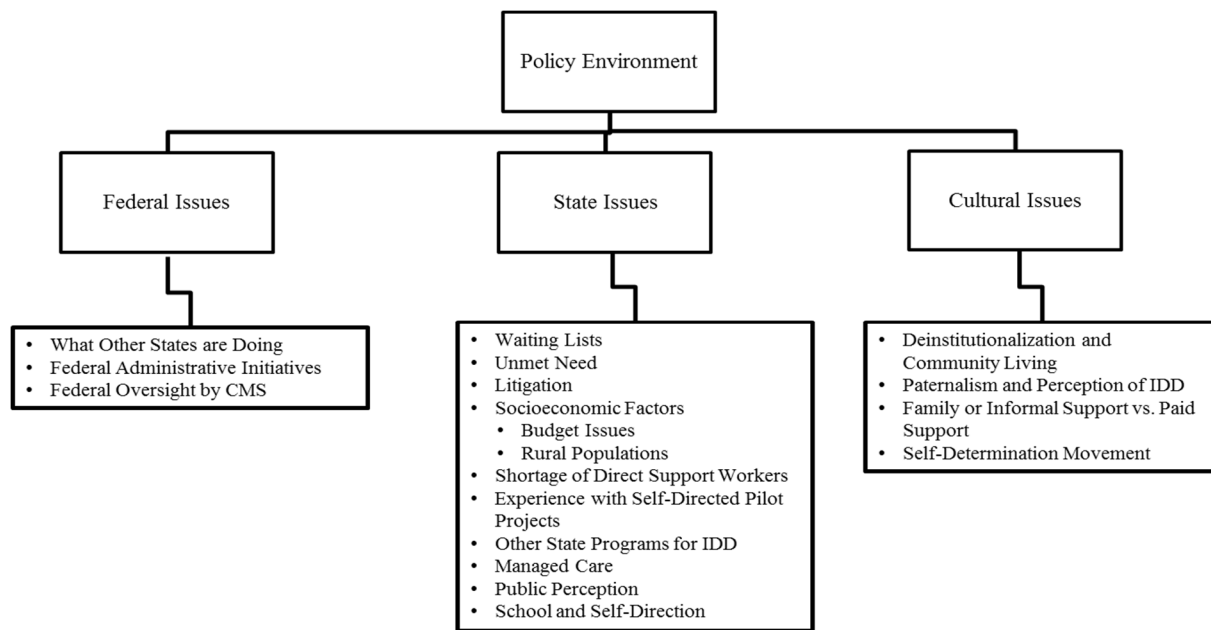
Policy Environment

Federal Issues

State Issues

Cultural Issues

- What Other States are Doing
- Federal Administrative Initiatives
- Federal Oversight by CMS

- Waiting Lists
- Unmet Need
- Litigation
- Socioeconomic Factors
  - Budget Issues
  - Rural Populations
- Shortage of Direct Support Workers
- Experience with Self-Directed Pilot Projects
- Other State Programs for IDD
- Managed Care
- Public Perception
- School and Self-Direction

- Deinstitutionalization and Community Living
- Paternalism and Perception of IDD
- Family or Informal Support vs. Paid Support
- Self-Determination Movement